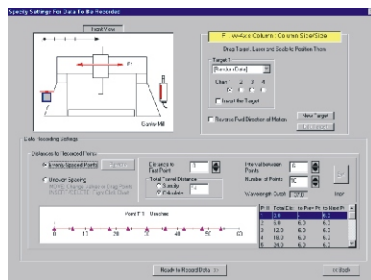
Specify Settings For Data To Be Recorded

Front View

Curvey Hill

F=Fire-Axis Column : Column Size/Size

Drag Target, Laser and Scatter Position There

Target 1

[Standard Data]

Chan 1 2 3 4

Invert the Target

Reverse Fwd Direction of Motion

New Target

Data Recording Settings

Distances to Recorded Points

Evenly Spaced Points

Uneven Spacing

Distance to First Point

Total Travel Distance

Specify

Calculate

Interval between Points

Number of Points

Wavelength Count

Point 1: Reached

0 13 28 42 56 70

Pt # Total Dis to Prev Pt to Next Pt

1 3.0 3. 6.2
2 6.6 6.2 6.2
3 12.8 6.2 6.2
4 19.0 6.2 6.2
5 24.2 6.2 6.2

Ready to Record Data

<< Back